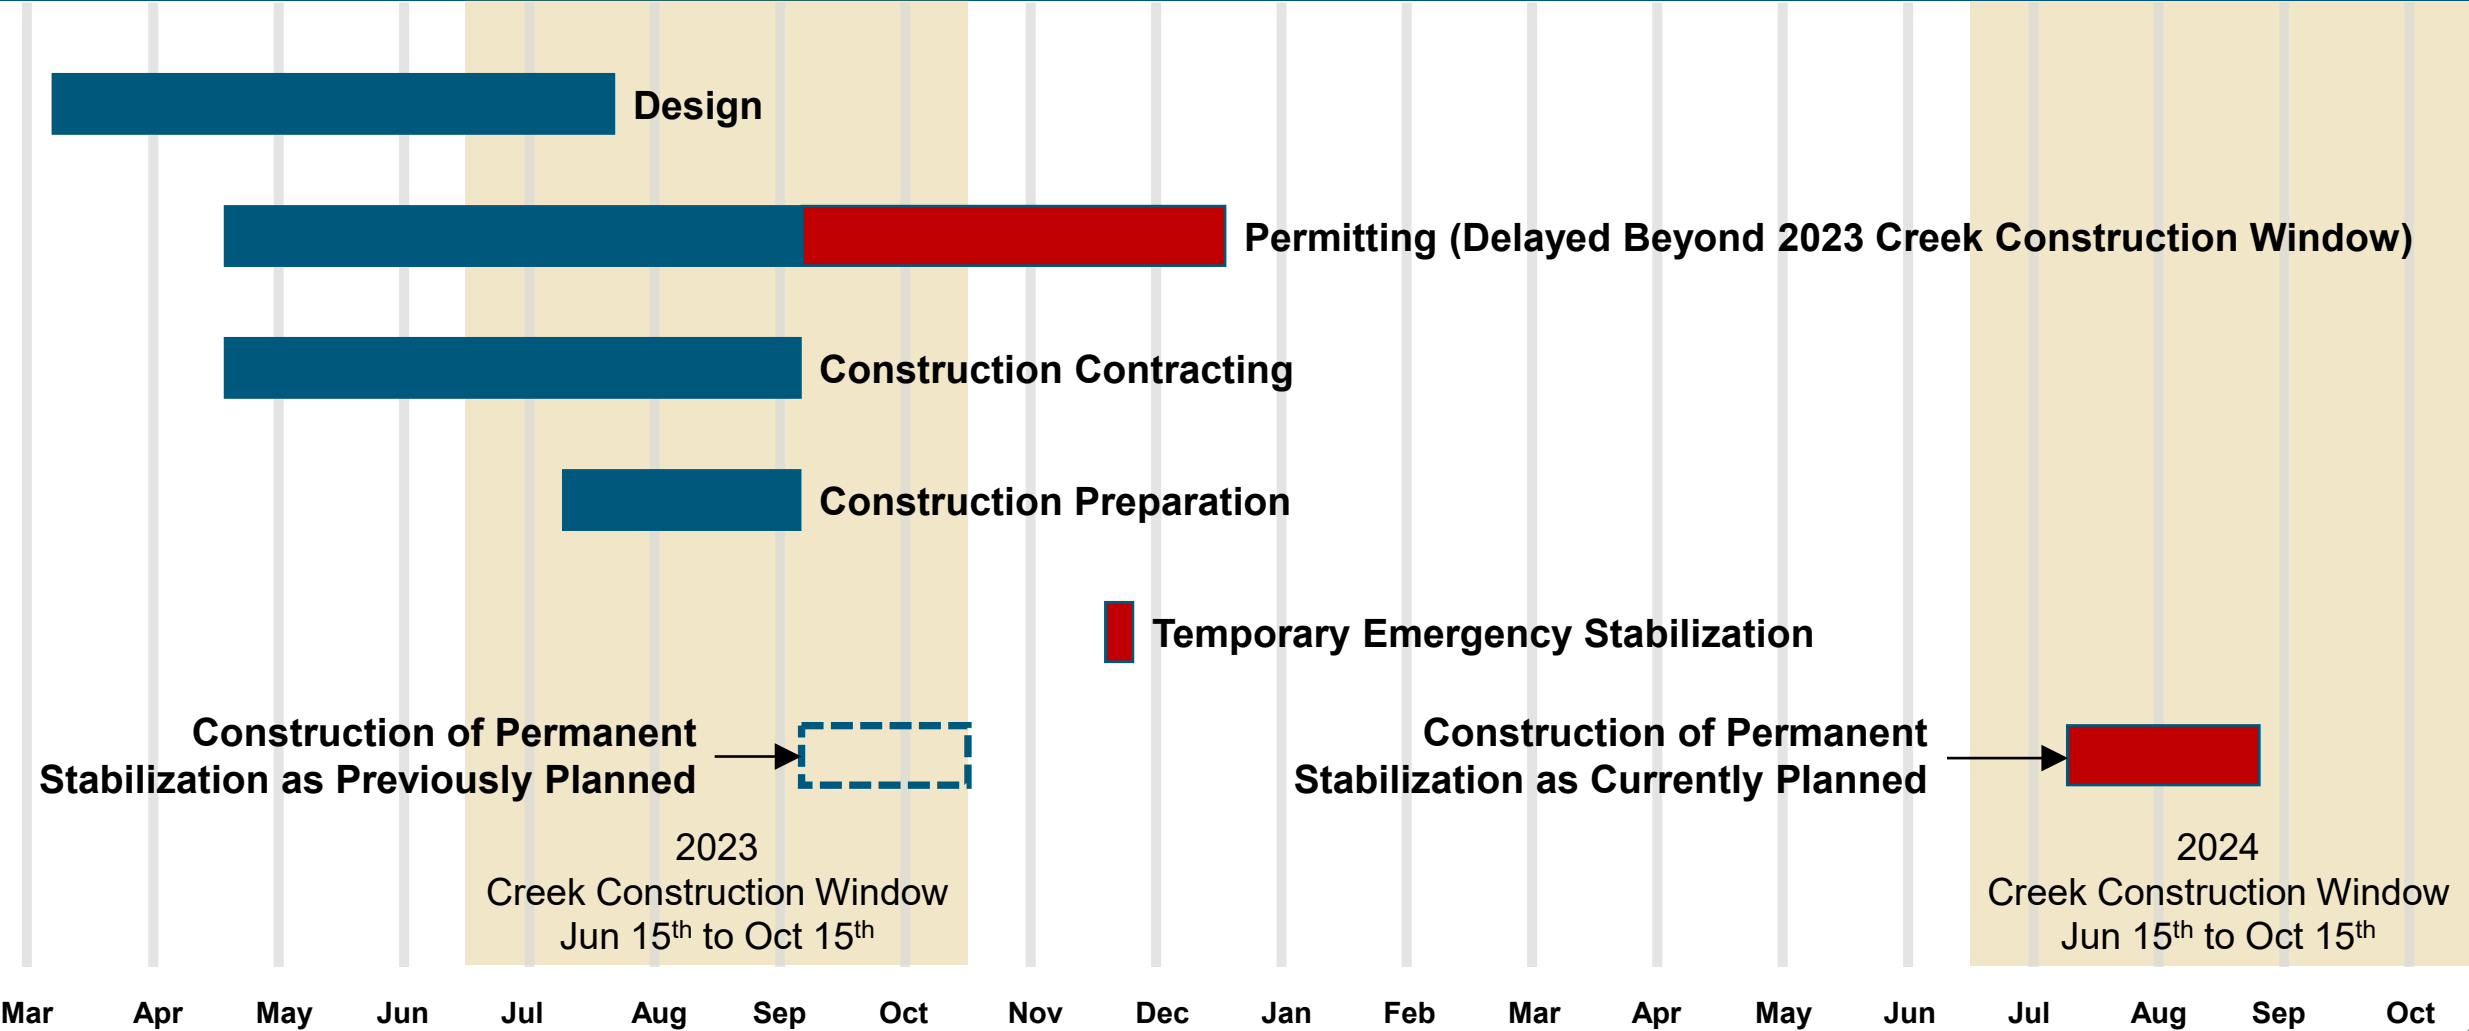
Design

Permitting (Delayed Beyond 2023 Creek Construction Window)

Construction Contracting

Construction Preparation

Temporary Emergency Stabilization

Construction of Permanent Stabilization as Previously Planned

Construction of Permanent Stabilization as Currently Planned

2023
Creek Construction Window
Jun 15$^{th}$ to Oct 15$^{th}$

2024
Creek Construction Window
Jun 15$^{th}$ to Oct 15$^{th}$

Mar Apr May Jun Jul Aug Sep Oct Nov Dec Jan Feb Mar Apr May Jun Jul Aug Sep Oct